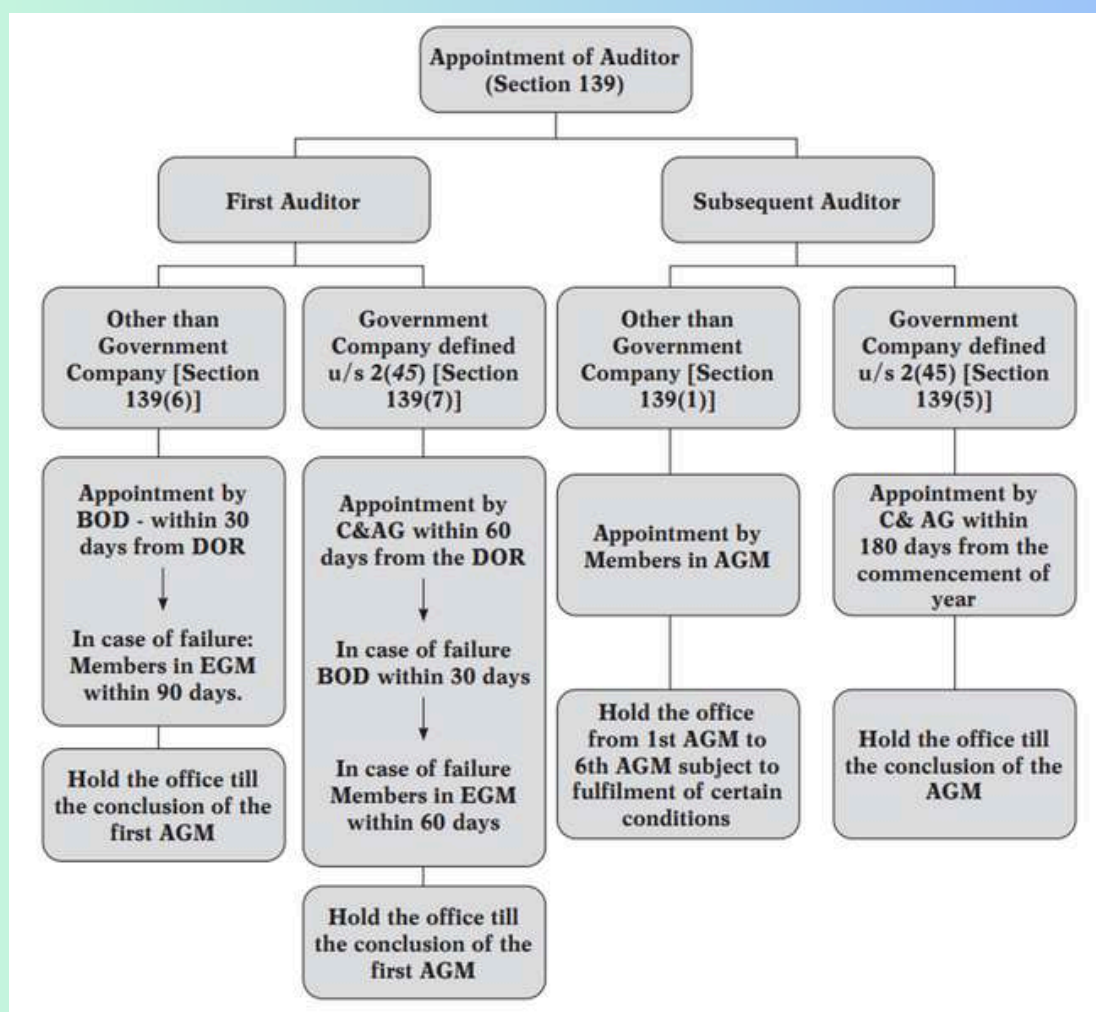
Appointment of Auditor (Section 139)

First Auditor

Subsequent Auditor

Other than Government Company [Section 139(6)]

Appointment by BOD - within 30 days from DOR

In case of failure: Members in EGM within 90 days.

Hold the office till the conclusion of the first AGM

Government Company defined u/s 2(45) [Section 139(7)]

Appointment by C&AG within 60 days from the DOR

In case of failure BOD within 30 days

In case of failure Members in EGM within 60 days

Hold the office till the conclusion of the first AGM

Other than Government Company [Section 139(1)]

Appointment by Members in AGM

Hold the office from 1st AGM to 6th AGM subject to fulfilment of certain conditions

Government Company defined u/s 2(45) [Section 139(5)]

Appointment by C& AG within 180 days from the commencement of year

Hold the office till the conclusion of the AGM